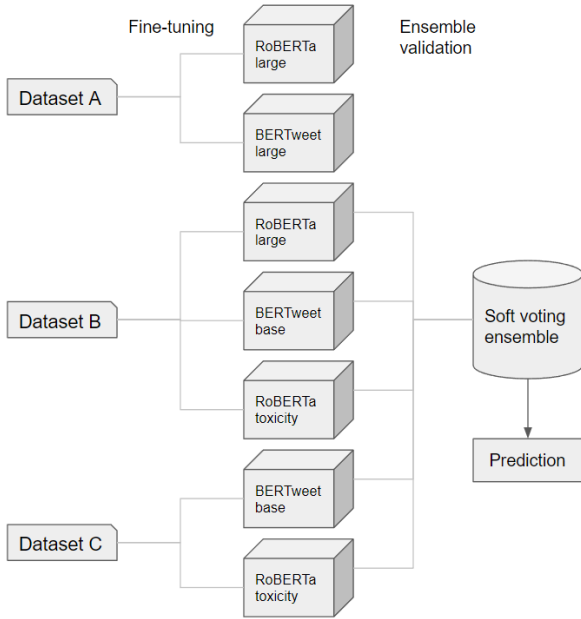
Fine-tuning

Ensemble validation

Dataset A

RoBERTa large

BERTweet large

Dataset B

RoBERTa large

BERTweet base

RoBERTa toxicity

Dataset C

BERTweet base

RoBERTa toxicity

Soft voting ensemble

Prediction